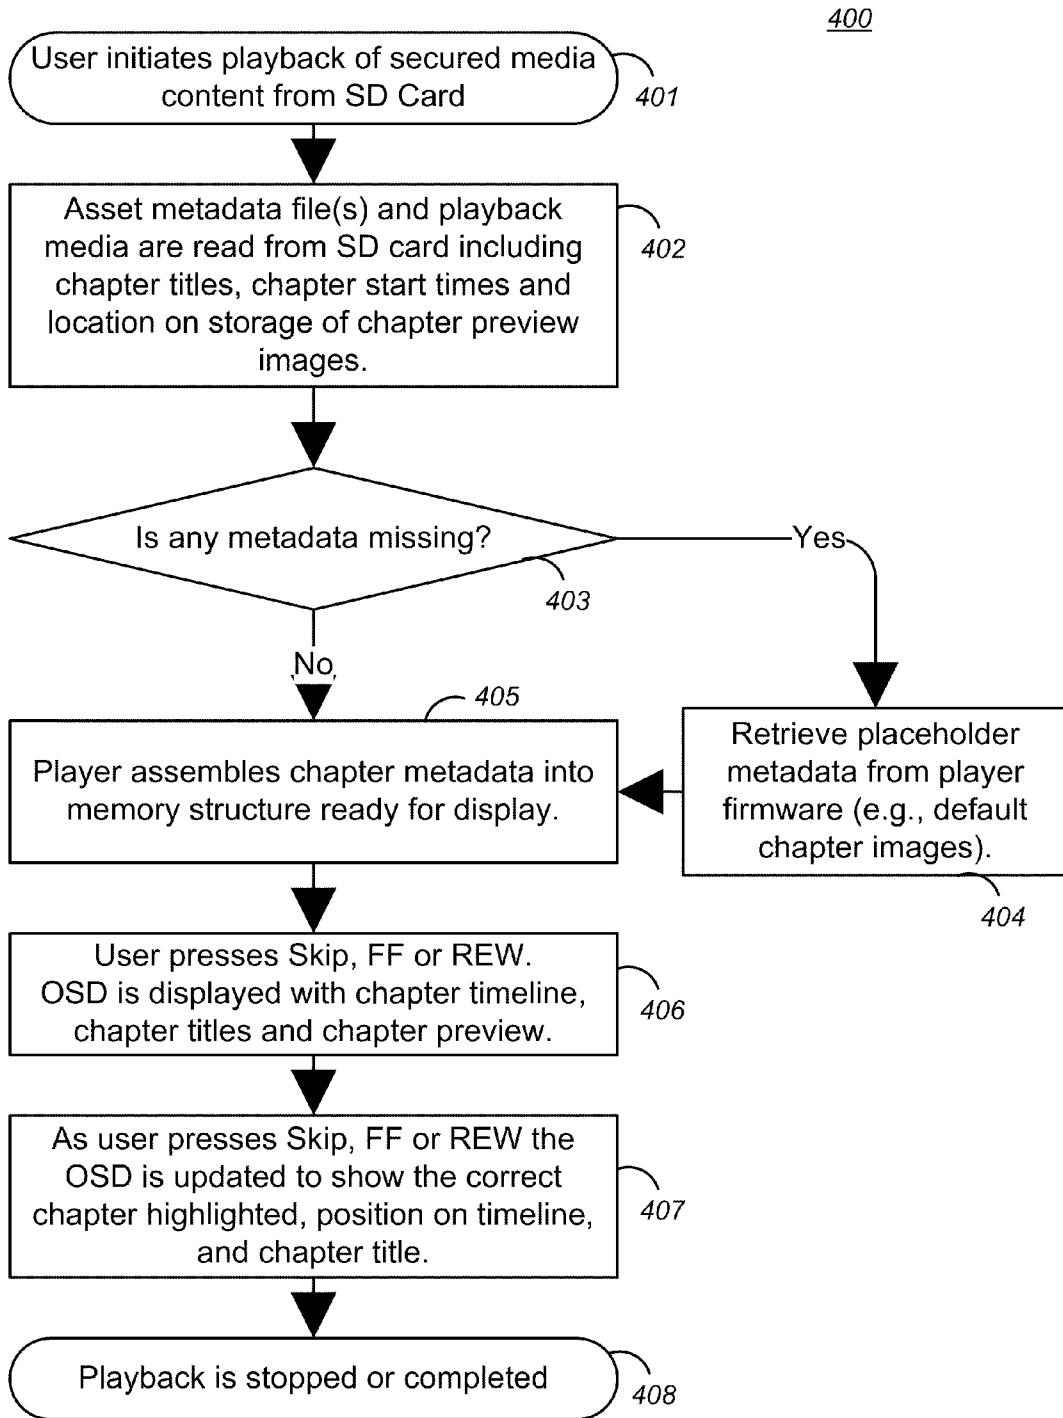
400

User initiates playback of secured media content from SD Card

401

Asset metadata file(s) and playback media are read from SD card including chapter titles, chapter start times and location on storage of chapter preview images.

402

Is any metadata missing?

403

Yes

No

405

Player assembles chapter metadata into memory structure ready for display.

Retrieve placeholder metadata from player firmware (e.g., default chapter images).

404

User presses Skip, FF or REW. OSD is displayed with chapter timeline, chapter titles and chapter preview.

406

As user presses Skip, FF or REW the OSD is updated to show the correct chapter highlighted, position on timeline, and chapter title.

407

Playback is stopped or completed

408